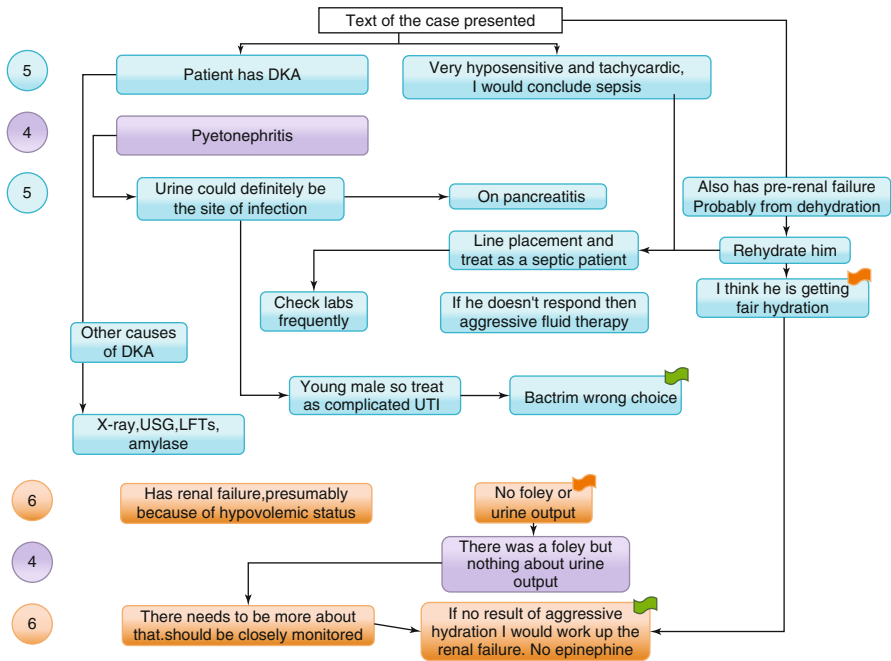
Text of the case presented

5

Patient has DKA

Very hyposensitive and tachycardic, I would conclude sepsis

4

Pyetonephritis

5

Urine could definitely be the site of infection

On pancreatitis

Also has pre-renal failure Probably from dehydration

Line placement and treat as a septic patient

Rehydrate him

Check labs frequently

If he doesn't respond then aggressive fluid therapy

I think he is getting fair hydration

Other causes of DKA

Young male so treat as complicated UTI

Bactrim wrong choice

X-ray,USG,LFTs, amylase

6

Has renal failure,presumably because of hypovolemic status

No foley or urine output

4

There was a foley but nothing about urine output

6

There needs to be more about that.should be closely monitored

If no result of aggressive hydration I would work up the renal failure. No epinephine